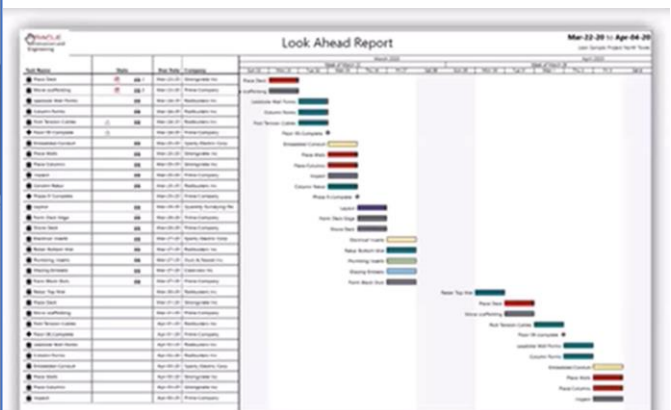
Look Ahead Report

Mar-22-20 to Apr-04-20

Place Deck
Shore Scaffolding
Install Wall Forms
Column Forms
Post Tension Cables
Floor 3 Complete
Embedded Conduit
Place Slab
Place Columns
Inspect
Column Rebar
Phase 2 Complete
Layout
Form Deck Edge
Shore Deck
Electrical Inserts
Rebar Bottom Mat
Plumbing Inserts
Placing Embeds
Form Block Outs
Rebar Top Mat
Place Deck
Shore Scaffolding
Post Tension Cables
Floor 4 Complete
Install Wall Forms
Column Forms
Embedded Conduit
Place Slab
Place Columns
Inspect